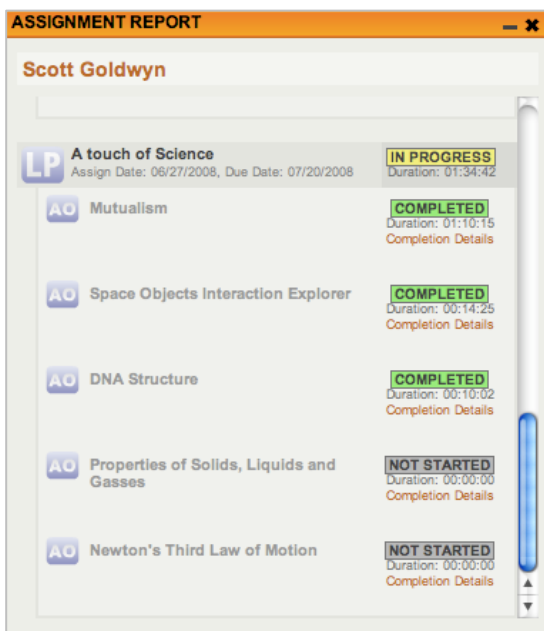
ASSIGNMENT REPORT

Scott Goldwyn

LP A touch of Science
Assign Date: 06/27/2008, Due Date: 07/20/2008
IN PROGRESS
Duration: 01:34:42

AO Mutualism
COMPLETED
Duration: 01:10:15
Completion Details

AO Space Objects Interaction Explorer
COMPLETED
Duration: 00:14:25
Completion Details

AO DNA Structure
COMPLETED
Duration: 00:10:02
Completion Details

AO Properties of Solids, Liquids and Gasses
NOT STARTED
Duration: 00:00:00
Completion Details

AO Newton's Third Law of Motion
NOT STARTED
Duration: 00:00:00
Completion Details